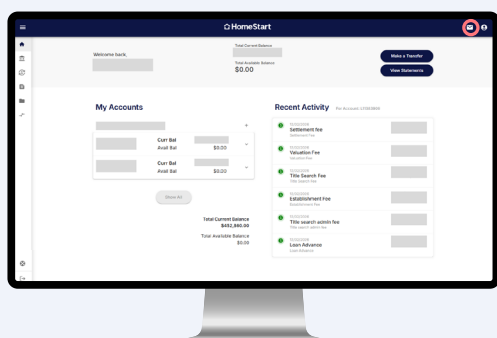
HomeStart

Welcome back,

Total Current Balance

Total Available Balance
$0.00

Make a Transfer

View Statements

My Accounts

Curr Bal
Avail Bal $0.00

Curr Bal
Avail Bal $0.00

Show All

Total Current Balance
$452,880.00

Total Available Balance
$0.00

Recent Activity For Account: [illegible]

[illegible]
Settlement fee
Settlement Fee

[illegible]
Valuation Fee
Valuation Fee

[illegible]
Title Search Fee
Title Search Fee

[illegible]
Establishment Fee
Establishment Fee

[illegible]
Title search admin fee
Title search admin fee

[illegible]
Loan Advance
Loan Advance